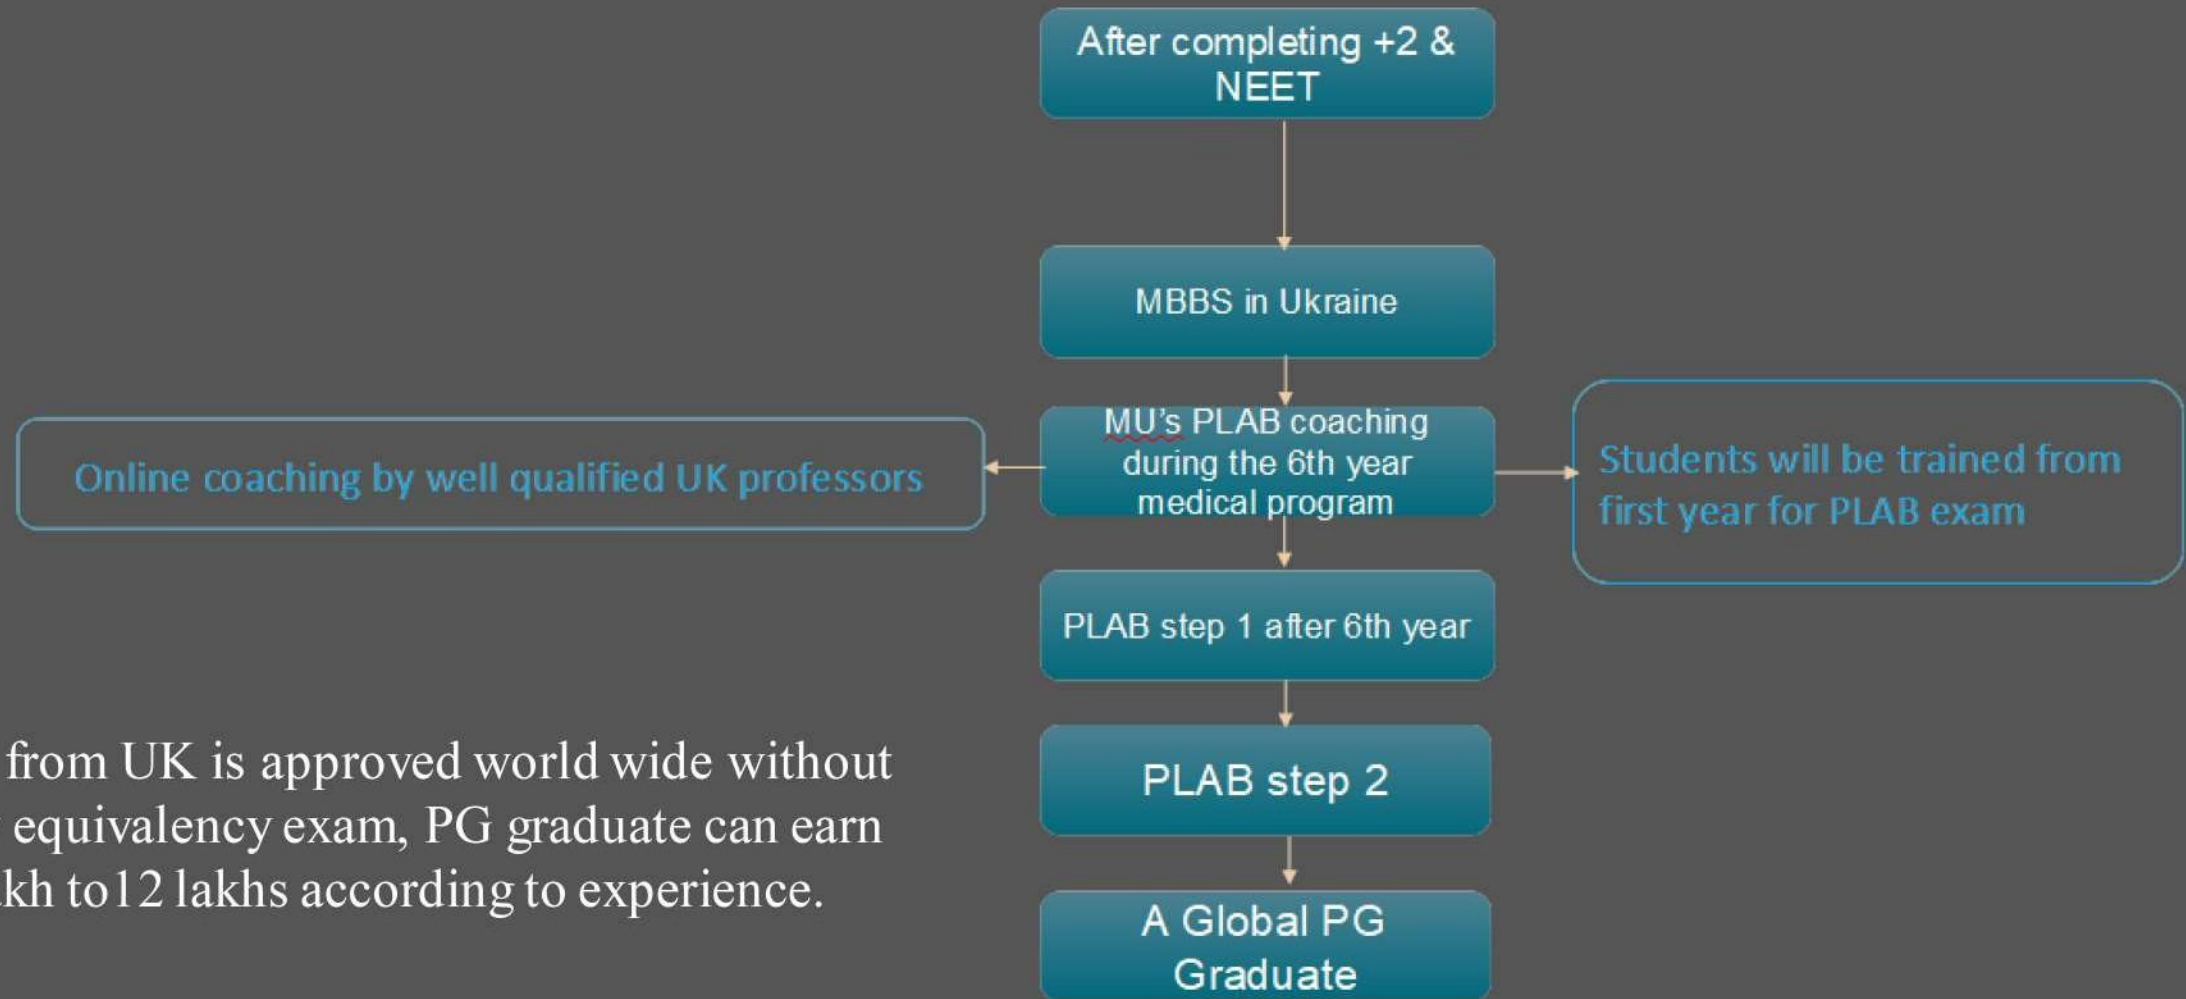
After completing +2 & NEET

MBBS in Ukraine

MU's PLAB coaching during the 6th year medical program

Online coaching by well qualified UK professors

Students will be trained from first year for PLAB exam

PLAB step 1 after 6th year

PLAB step 2

A Global PG Graduate

from UK is approved world wide without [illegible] equivalency exam, PG graduate can earn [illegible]kh to12 lakhs according to experience.